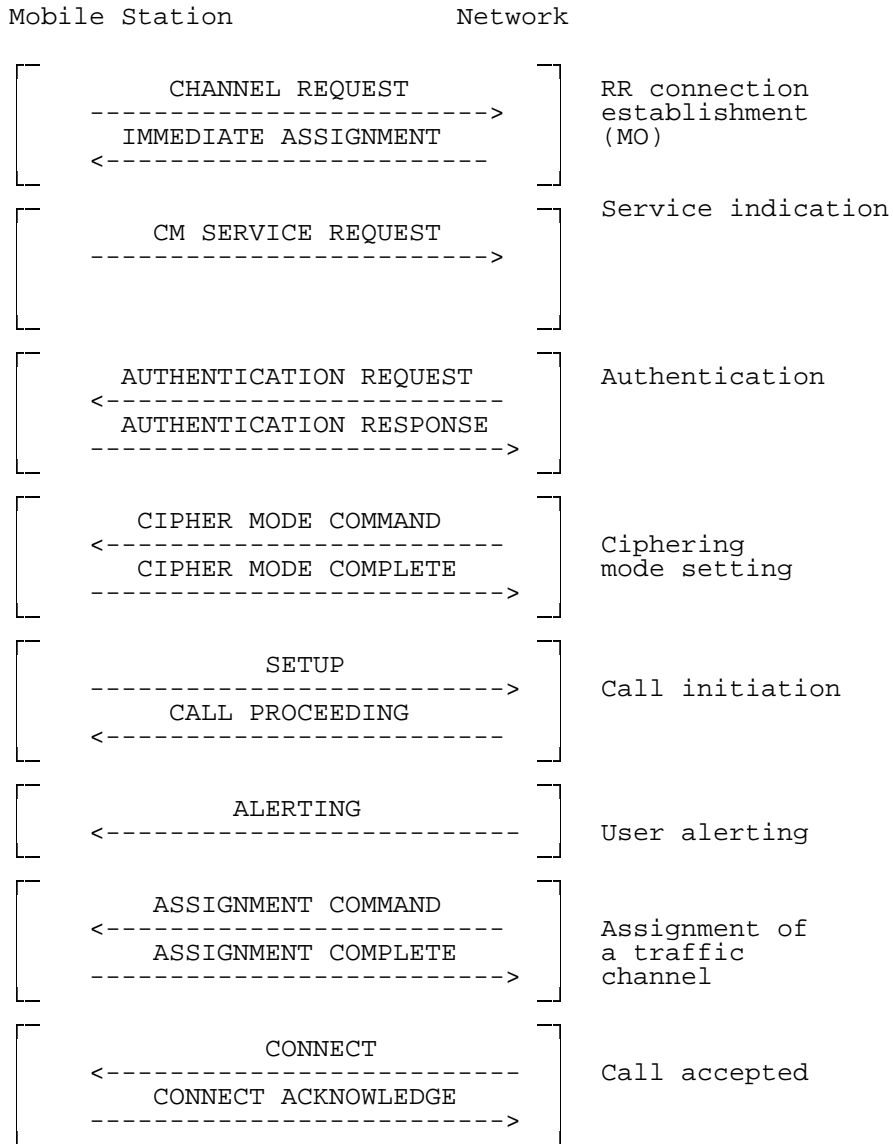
Mobile Station Network

CHANNEL REQUEST
-------------------------->
IMMEDIATE ASSIGNMENT
<--------------------------

RR connection establishment (MO)

CM SERVICE REQUEST
-------------------------->

Service indication

AUTHENTICATION REQUEST
<--------------------------
AUTHENTICATION RESPONSE
-------------------------->

Authentication

CIPHER MODE COMMAND
<--------------------------
CIPHER MODE COMPLETE
-------------------------->

Ciphering mode setting

SETUP
-------------------------->
CALL PROCEEDING
<--------------------------

Call initiation

ALERTING
<--------------------------

User alerting

ASSIGNMENT COMMAND
<--------------------------
ASSIGNMENT COMPLETE
-------------------------->

Assignment of a traffic channel

CONNECT
<--------------------------
CONNECT ACKNOWLEDGE
-------------------------->

Call accepted